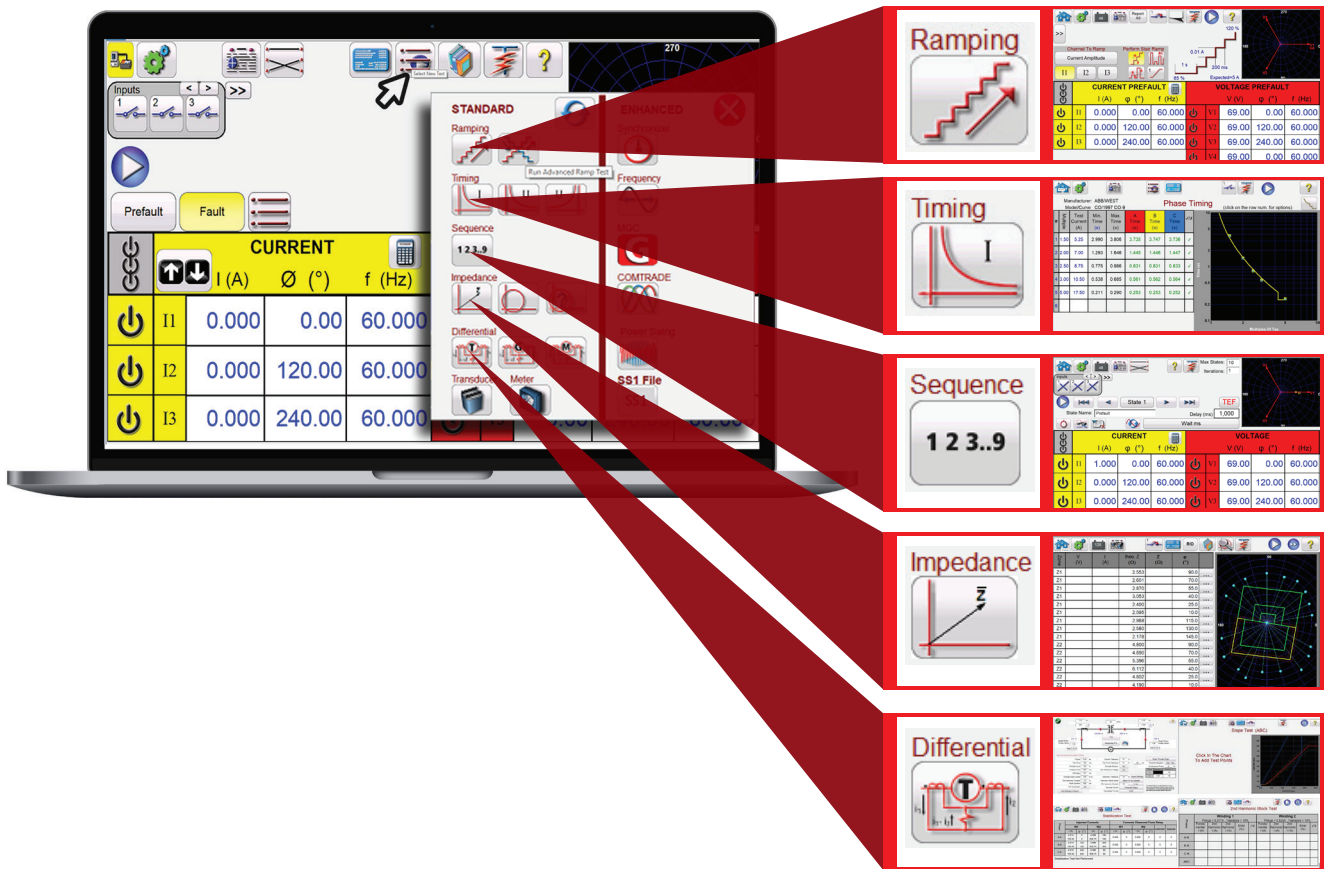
270

Select New Test

Inputs
1 2 3
< > >>

Prefault
Fault

CURRENT
I (A) Ø (°) f (Hz)
| | I (A) | Ø (°) | f (Hz) |
|---|---|---|---|
| I1 | 0.000 | 0.00 | 60.000 |
| I2 | 0.000 | 120.00 | 60.000 |
| I3 | 0.000 | 240.00 | 60.000 |

STANDARD
Ramping
Run Advanced Ramp Test
Timing
Sequence
1 2 3..9
Impedance
Differential
Transducer
Meter

ENHANCED
Synchronizer
Frequency
COMTRADE
Power Swing
SS1 File

Ramping

Report All
>>
Channel To Ramp
Current Amplitude
Perform Step Ramp
I1 I2 I3
120 %
0.01 A
1 s
200 ms
85 %
Expected=5 A

CURRENT PREFAULT
VOLTAGE PREFAULT
| | I (A) | φ (°) | f (Hz) | | V (V) | φ (°) | f (Hz) |
|---|---|---|---|---|---|---|---|
| I1 | 0.000 | 0.00 | 60.000 | V1 | 69.00 | 0.00 | 60.000 |
| I2 | 0.000 | 120.00 | 60.000 | V2 | 69.00 | 120.00 | 60.000 |
| I3 | 0.000 | 240.00 | 60.000 | V3 | 69.00 | 240.00 | 60.000 |
| | | | | V4 | 69.00 | 0.00 | 60.000 |

Timing
I

Manufacturer: ABB/WEST
Model/Curve: CO/1987 CO-8
Phase Timing
(click on the row num. for options)

Sequence
1 2 3..9

Max States: 10
Iterations: 1
State 1
TEF
State Name: Prefault
Delay (ms): 1,000
Wait ms

CURRENT
VOLTAGE
| | I (A) | φ (°) | f (Hz) | | V (V) | φ (°) | f (Hz) |
|---|---|---|---|---|---|---|---|
| I1 | 1.000 | 0.00 | 60.000 | V1 | 69.00 | 0.00 | 60.000 |
| I2 | 0.000 | 120.00 | 60.000 | V2 | 69.00 | 120.00 | 60.000 |
| I3 | 0.000 | 240.00 | 60.000 | V3 | 69.00 | 240.00 | 60.000 |

Impedance

Differential
T

Slope Test (ABC)
Click In The Chart To Add Test Points
Stabilization Test
2nd Harmonic Block Test